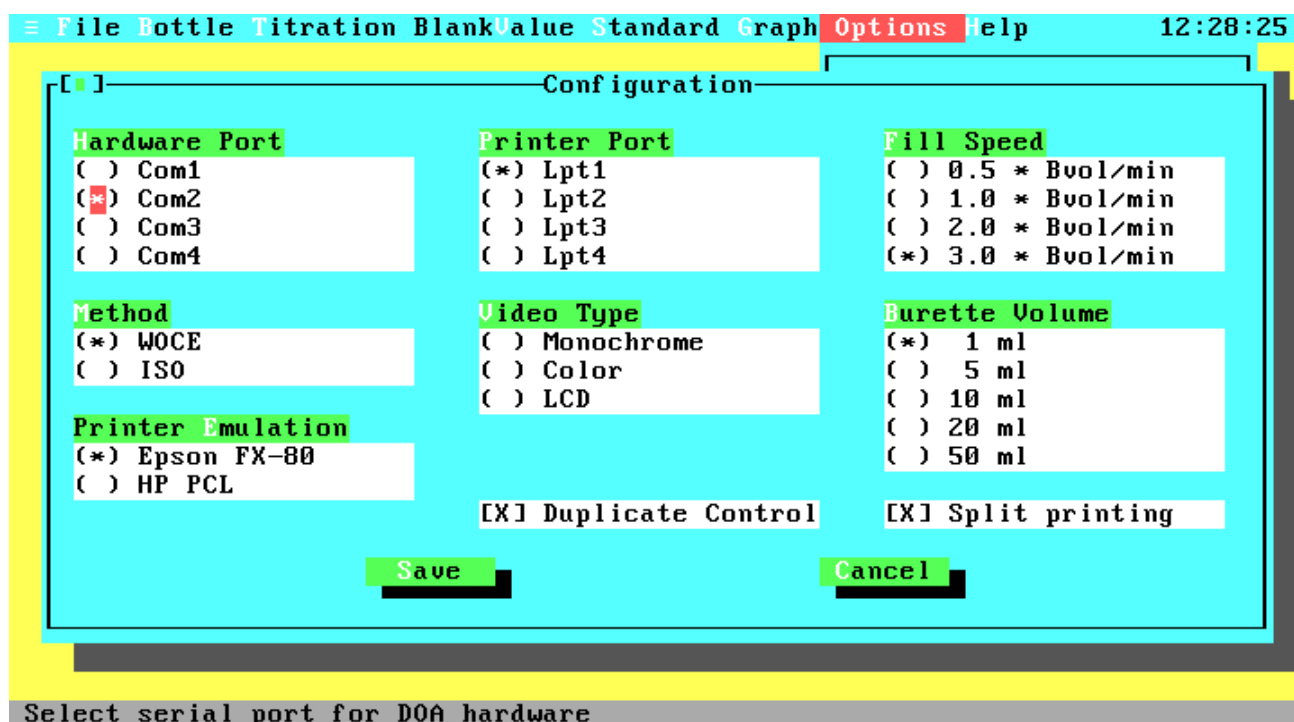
≡ File Bottle Titration BlankValue Standard Graph Options Help 12:28:25

[■] Configuration

Hardware Port
( ) Com1
(*) Com2
( ) Com3
( ) Com4

Method
(*) WOCE
( ) ISO

Printer Emulation
(*) Epson FX-80
( ) HP PCL

Printer Port
(*) Lpt1
( ) Lpt2
( ) Lpt3
( ) Lpt4

Video Type
( ) Monochrome
( ) Color
( ) LCD

[X] Duplicate Control

Fill Speed
( ) 0.5 * Bvol/min
( ) 1.0 * Bvol/min
( ) 2.0 * Bvol/min
(*) 3.0 * Bvol/min

Burette Volume
(*) 1 ml
( ) 5 ml
( ) 10 ml
( ) 20 ml
( ) 50 ml

[X] Split printing

Save

Cancel

Select serial port for DOA hardware